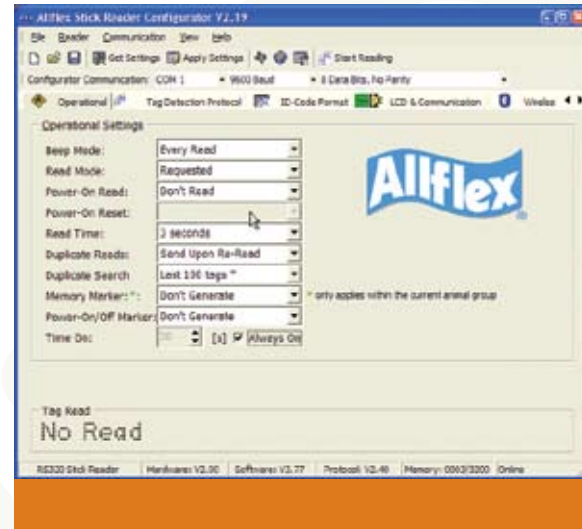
Allflex Stick Reader Configurator V2.19

File Reader Communication View Help

Get Settings Apply Settings Start Reading

Configurator Communication: COM 1 9600 Baud 8 Data Bits, No Parity

Operational Tag Detection Protocol ID-Code Format LCD & Communication Wireless

Operational Settings

Beep Mode: Every Read

Read Mode: Requested

Power-On Read: Don't Read

Power-On Reset:

Read Time: 3 seconds

Duplicate Reads: Send Upon Re-Read

Duplicate Search Last 100 tags *

Memory Marker: * Don't Generate * only applies within the current animal group

Power-On/Off Marker: Don't Generate

Time On: 20 [s] Always On

Allflex

Tag Read

No Read

RS320 Stick Reader Hardware: V2.00 Software: V3.77 Protocol: V2.40 Memory: 0063/3300 Online